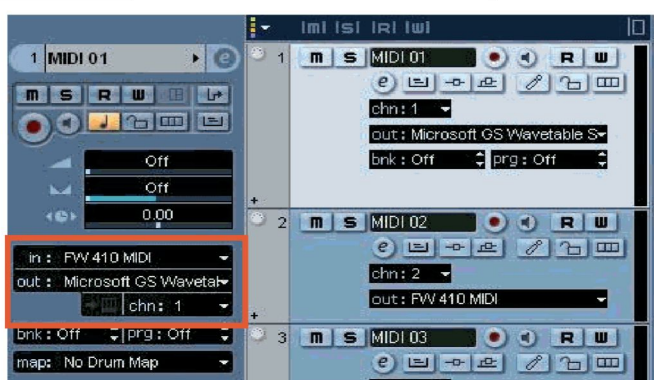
m s R w

1 MIDI 01

m s R w

Off

Off

0.00

in : FW 410 MIDI

out : Microsoft GS Wavetal

chn: 1

bnk: Off prg: Off

map: No Drum Map

1 m s MIDI 01 R W

chn: 1

out: Microsoft GS Wavetable S

bnk: Off prg: Off

2 m s MIDI 02 R W

chn: 2

out: FW 410 MIDI

3 m s MIDI 03 R W